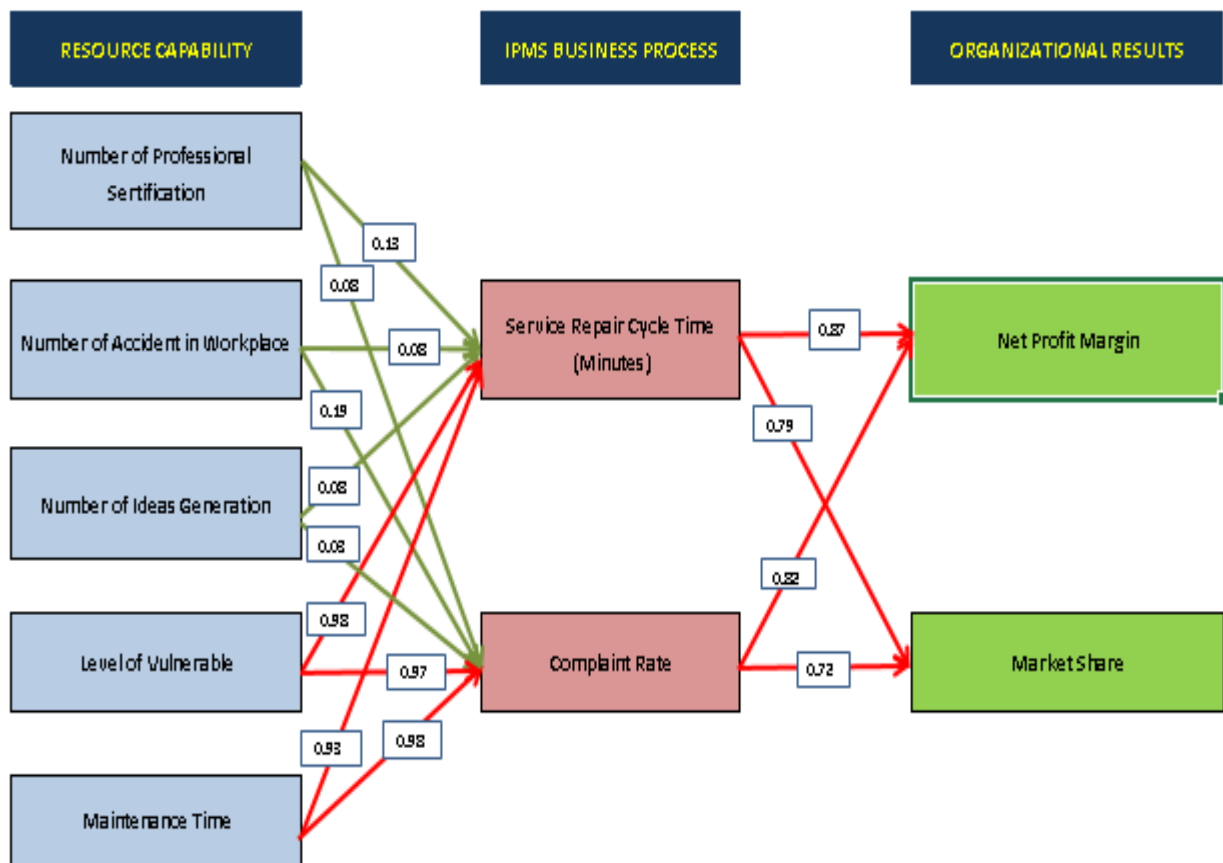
RESOURCE CAPABILITY

IPMS BUSINESS PROCESS

ORGANIZATIONAL RESULTS

Number of Professional Sertification

0.13

0.08

Number of Accident in Workplace

0.08

0.19

Service Repair Cycle Time (Minutes)

0.87

Net Profit Margin

0.79

Number of Ideas Generation

0.08

0.08

0.82

0.98

Level of Vulnerable

0.97

Complaint Rate

0.72

Market Share

0.93

0.98

Maintenance Time